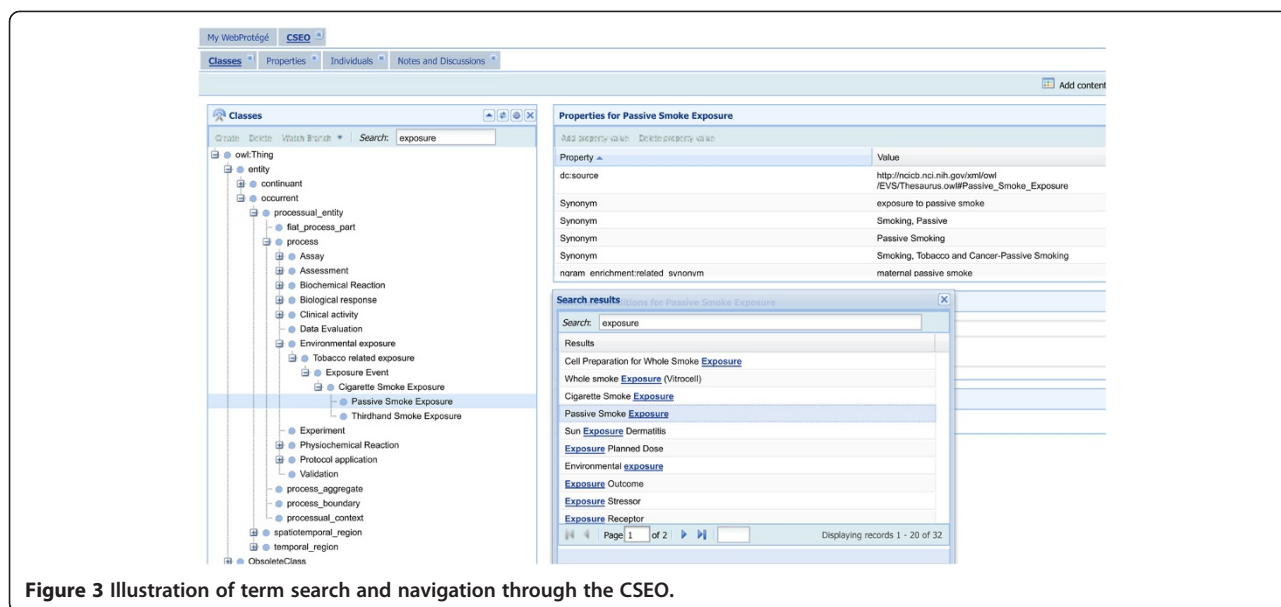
My WebProtégé CSEO

Classes Properties Individuals Notes and Discussions

Add content

Classes

Create Delete Watch Branch Search: exposure

owl:Thing
entity
continuant
occurrent
processual_entity
fiat_process_part
process
Assay
Assessment
Biochemical Reaction
Biological response
Clinical activity
Data Evaluation
Environmental exposure
Tobacco related exposure
Exposure Event
Cigarette Smoke Exposure
Passive Smoke Exposure
Thirdhand Smoke Exposure
Experiment
Physiochemical Reaction
Protocol application
Validation
process_aggregate
process_boundary
processual_context
spatiotemporal_region
temporal_region
ObsoleteClass

Properties for Passive Smoke Exposure

Add property value Delete property value

| Property | Value |
|---|---|
| dc:source | http://ncicb.nci.nih.gov/xml/owl/EVS/Thesaurus.owl#Passive_Smoke_Exposure |
| Synonym | exposure to passive smoke |
| Synonym | Smoking, Passive |
| Synonym | Passive Smoking |
| Synonym | Smoking, Tobacco and Cancer-Passive Smoking |
| ngram_enrichment:related_synonym | maternal passive smoke |

Search results

Search: exposure

Results
Cell Preparation for Whole Smoke Exposure
Whole smoke Exposure (Vitrocell)
Cigarette Smoke Exposure
Passive Smoke Exposure
Sun Exposure Dermatitis
Exposure Planned Dose
Environmental exposure
Exposure Outcome
Exposure Stressor
Exposure Receptor

Page 1 of 2

Displaying records 1 - 20 of 32

Figure 3 Illustration of term search and navigation through the CSEO.